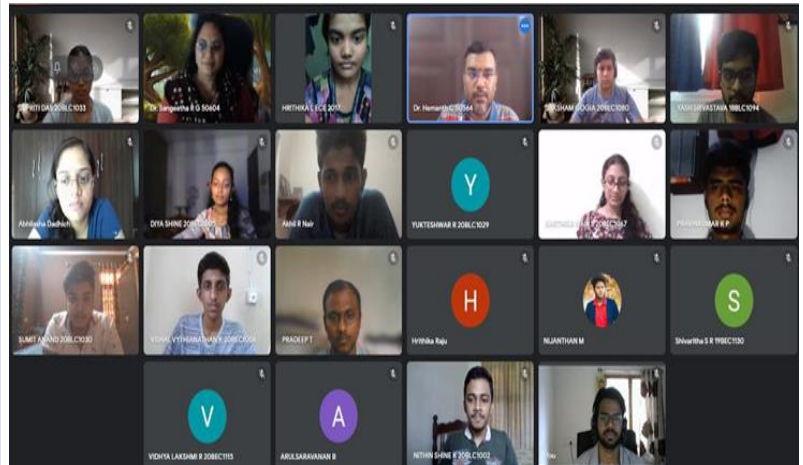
SPRITI DAS 20BLC1033
Dr. Sangeetha R G 50604
HRITHIKA L ECE 2017
Dr. Hemanth C 50564
SAKSHAM GOGIA 20BLC1080
YASH SRIVASTAVA 19BLC1094
Abhilasha Dadhich
DIYA SHINE 20BLC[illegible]
Akhil R Nair
Y
YUKTESHWAR R 20BLC1029
KARTHIKA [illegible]
PRAVINKUMAR K P
SUMIT ANAND 20BLC1030
VISHAL VYTHIANATHAN R 20BLC1024
PRADEEP T
H
Hrithika Raju
NIJANTHAN M
S
Shivaritha S R 19BEC1130
V
VIDHYA LAKSHMI R 20BLC1115
A
ARULSARAVANAN B
NITHIN SHINE K 20BLC1002
You